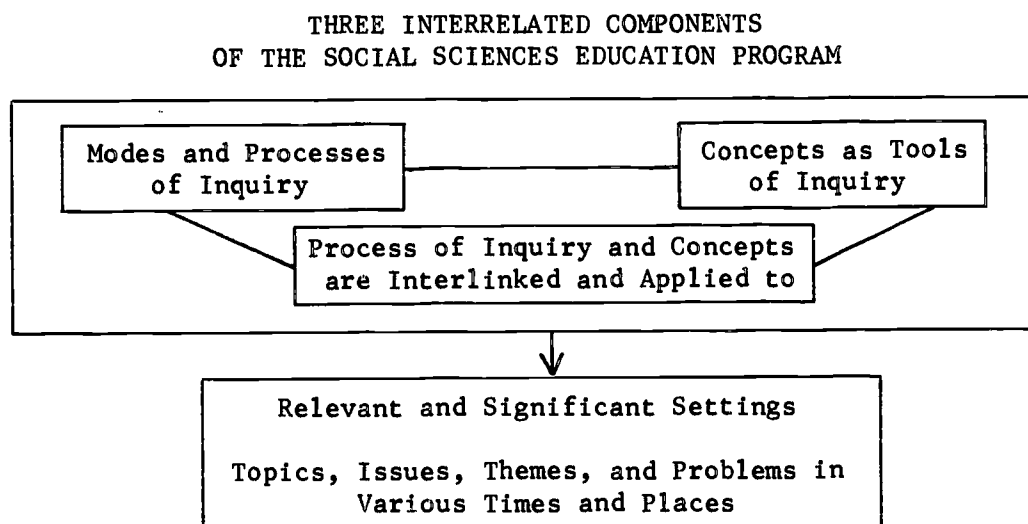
THREE INTERRELATED COMPONENTS
OF THE SOCIAL SCIENCES EDUCATION PROGRAM

Modes and Processes of Inquiry

Concepts as Tools of Inquiry

Process of Inquiry and Concepts are Interlinked and Applied to

Relevant and Significant Settings

Topics, Issues, Themes, and Problems in Various Times and Places